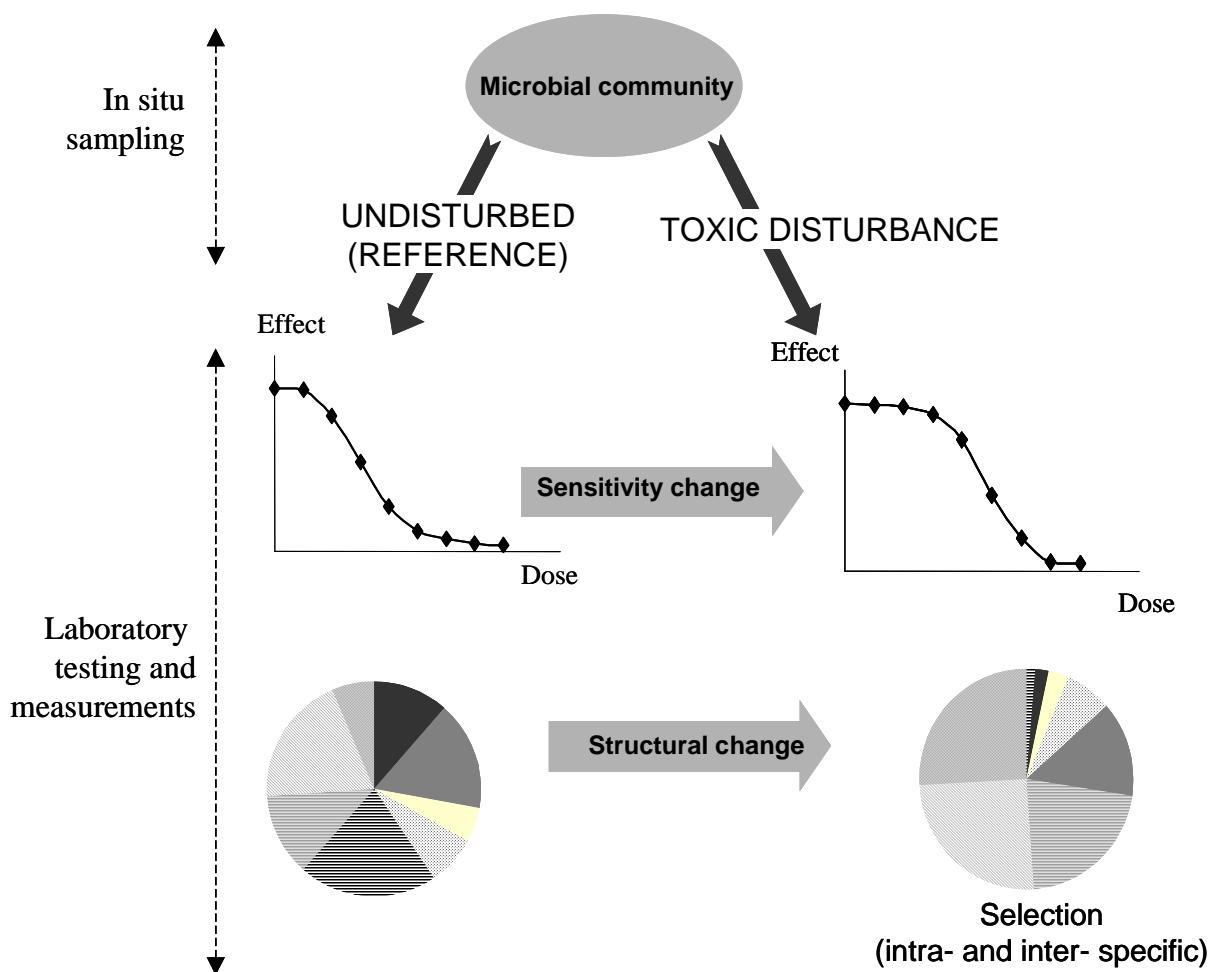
In situ sampling

Microbial community

UNDISTURBED (REFERENCE)

TOXIC DISTURBANCE

Effect

Dose

Sensitivity change

Effect

Dose

Laboratory testing and measurements

Structural change

Selection (intra- and inter- specific)